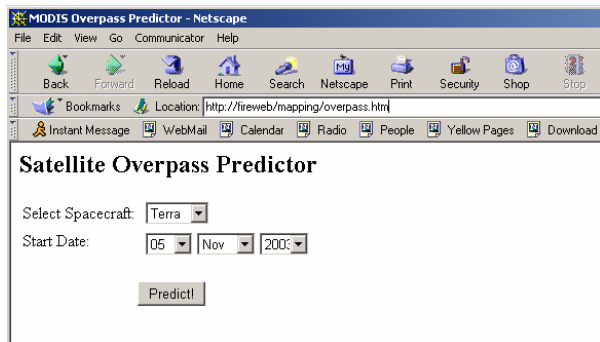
MODIS Overpass Predictor - Netscape

File Edit View Go Communicator Help

Back Forward Reload Home Search Netscape Print Security Shop Stop

Bookmarks Location: http://fireweb/mapping/overpass.htm

Instant Message WebMail Calendar Radio People Yellow Pages Download

Satellite Overpass Predictor

Select Spacecraft: Terra

Start Date: 05 Nov 2003

Predict!